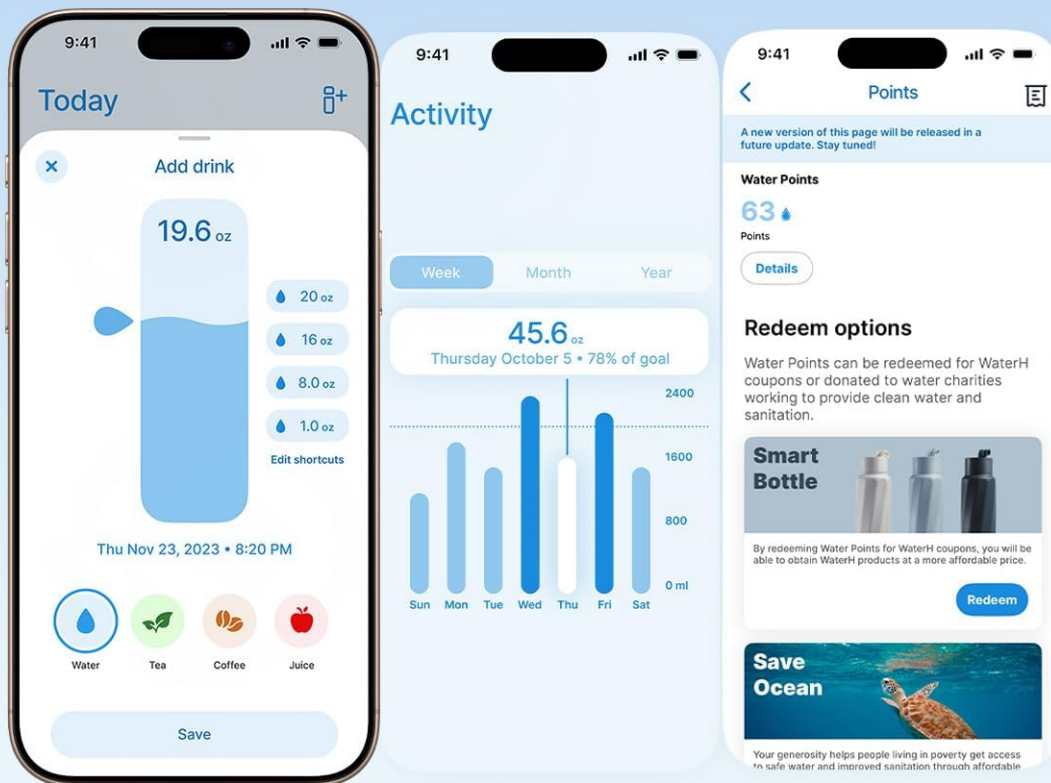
9:41

Today

Add drink

19.6 oz

20 oz
16 oz
8.0 oz
1.0 oz
Edit shortcuts

Thu Nov 23, 2023 • 8:20 PM

Water
Tea
Coffee
Juice

Save

9:41

Activity

Week
Month
Year

45.6 oz
Thursday October 5 • 78% of goal

2400
1600
800
0 ml

Sun
Mon
Tue
Wed
Thu
Fri
Sat

9:41

Points

A new version of this page will be released in a future update. Stay tuned!

Water Points

63

Points

Details

Redeem options

Water Points can be redeemed for WaterH coupons or donated to water charities working to provide clean water and sanitation.

Smart Bottle

By redeeming Water Points for WaterH coupons, you will be able to obtain WaterH products at a more affordable price.

Redeem

Save Ocean

Your generosity helps people living in poverty get access to safe water and improved sanitation through affordable